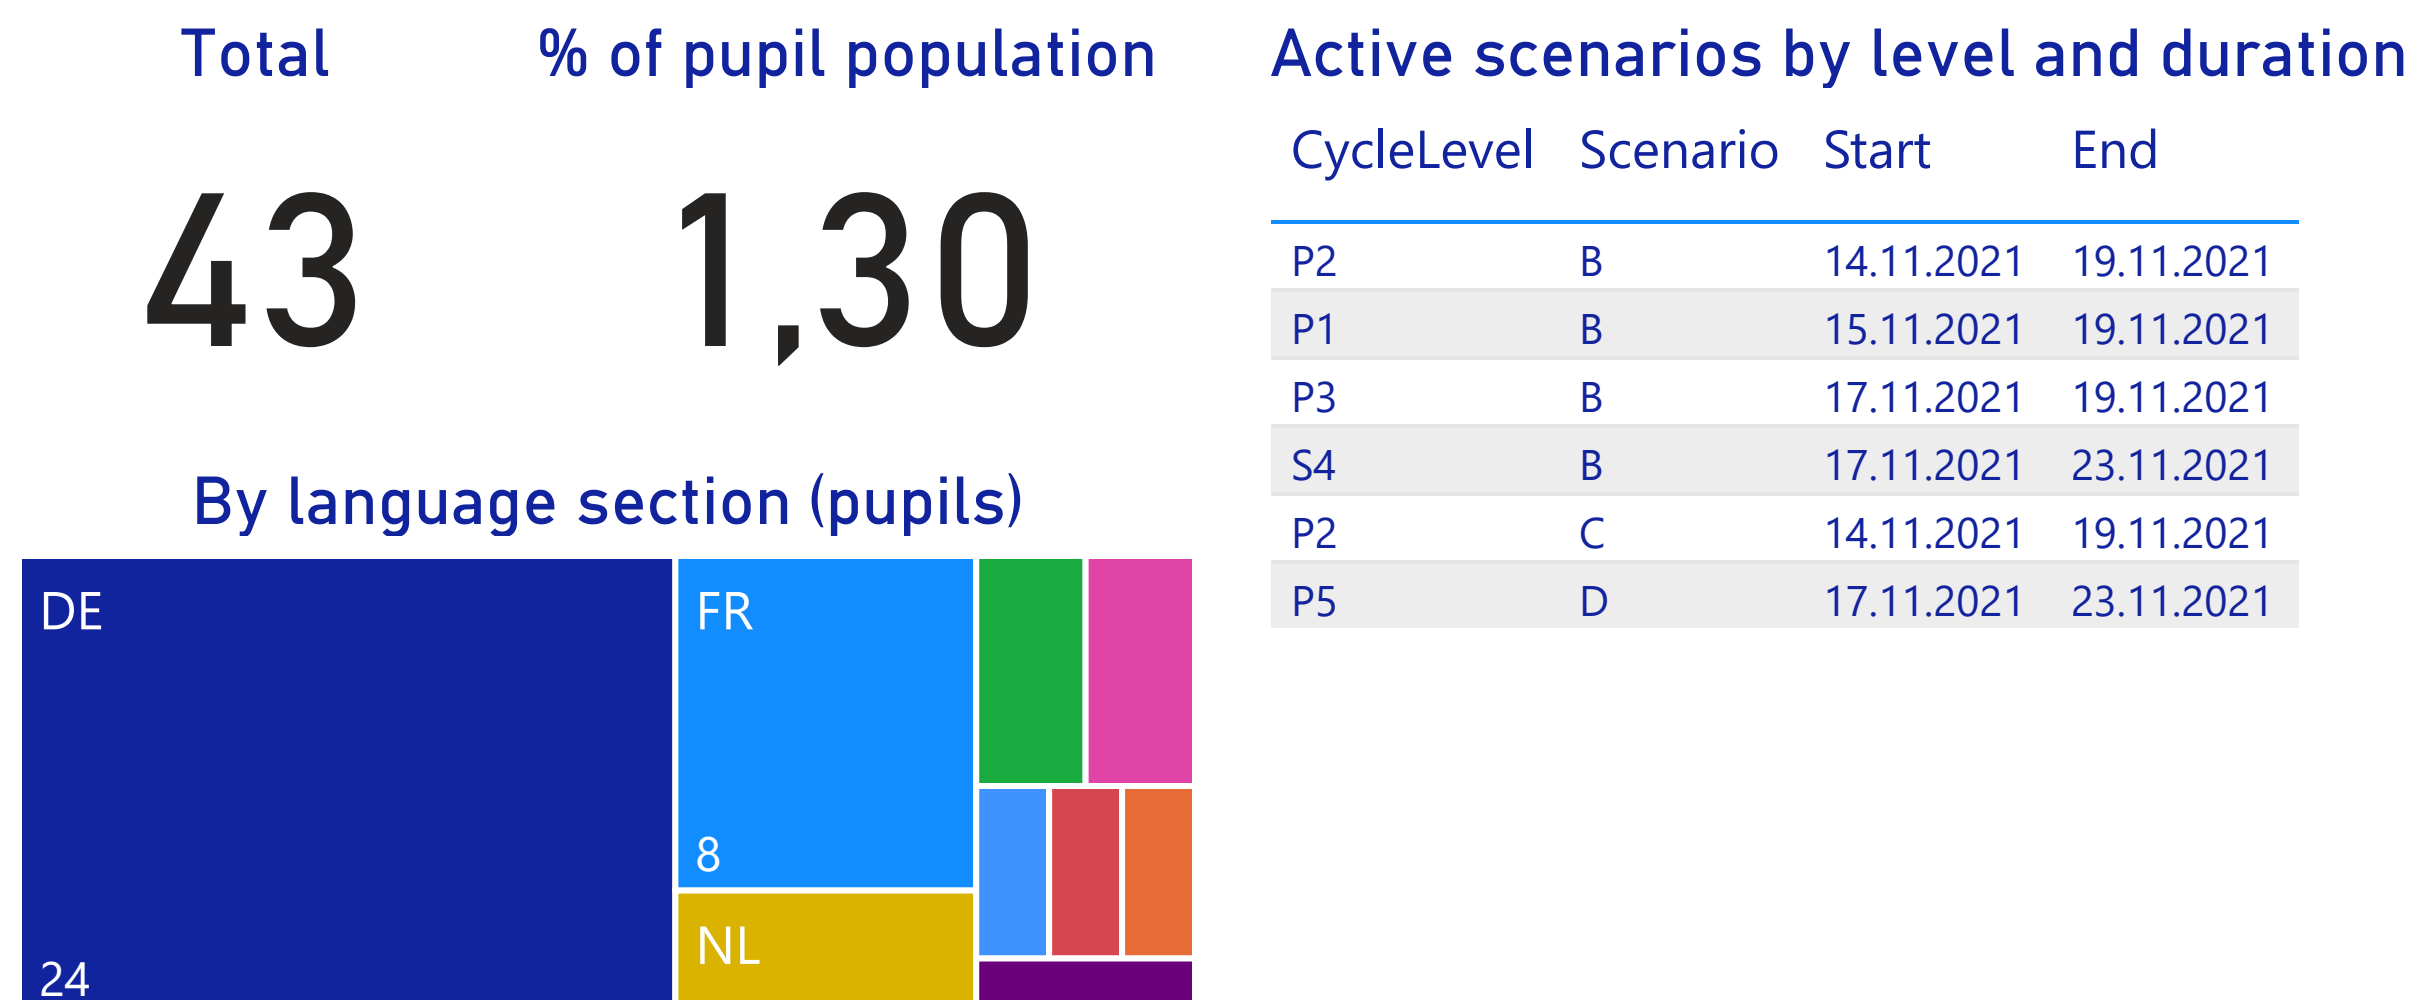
Total

43

% of pupil population

1,30

By language section (pupils)

DE

24

FR

8

NL

Active scenarios by level and duration

| CycleLevel | Scenario | Start | End |
|---|---|---|---|
| P2 | B | 14.11.2021 | 19.11.2021 |
| P1 | B | 15.11.2021 | 19.11.2021 |
| P3 | B | 17.11.2021 | 19.11.2021 |
| S4 | B | 17.11.2021 | 23.11.2021 |
| P2 | C | 14.11.2021 | 19.11.2021 |
| P5 | D | 17.11.2021 | 23.11.2021 |